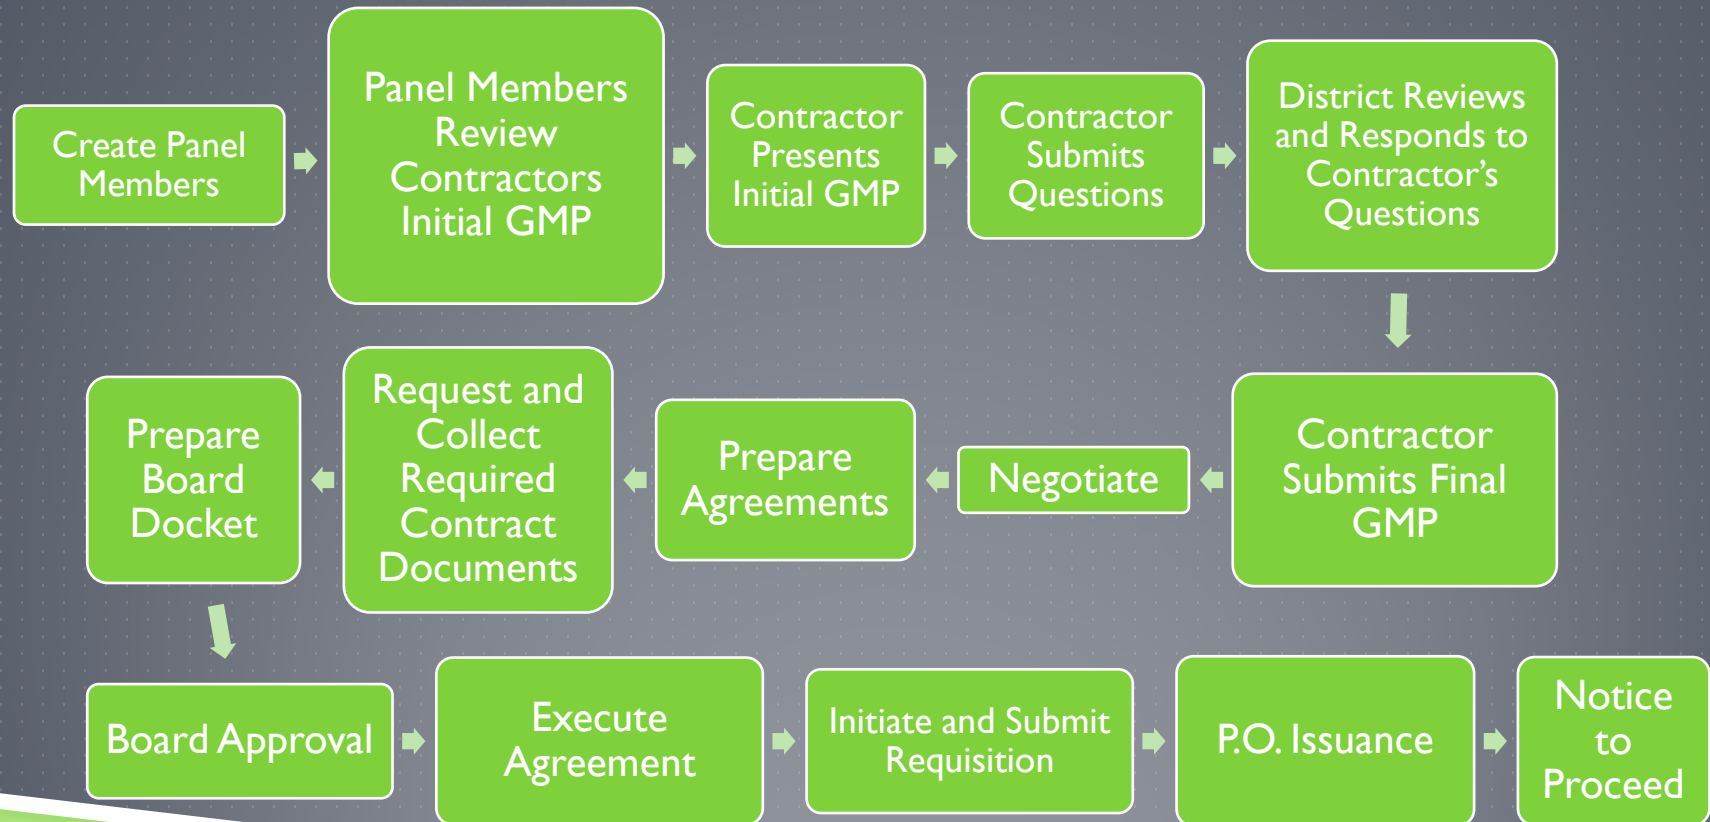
Create Panel Members

Panel Members Review Contractors Initial GMP

Contractor Presents Initial GMP

Contractor Submits Questions

District Reviews and Responds to Contractor's Questions

Contractor Submits Final GMP

Negotiate

Prepare Agreements

Request and Collect Required Contract Documents

Prepare Board Docket

Board Approval

Execute Agreement

Initiate and Submit Requisition

P.O. Issuance

Notice to Proceed